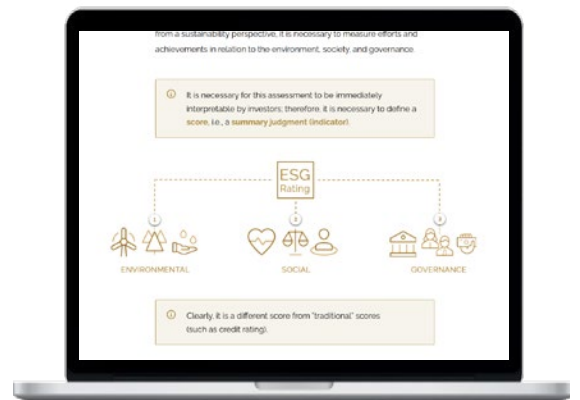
from a sustainability perspective, it is necessary to measure efforts and achievements in relation to the environment, society, and governance.

It is necessary for this assessment to be immediately interpretable by investors; therefore, it is necessary to define a score, i.e., a summary judgment (indicator).

ESG Rating

1

2

3

ENVIRONMENTAL

SOCIAL

GOVERNANCE

Clearly, it is a different score from "traditional" scores (such as credit rating).